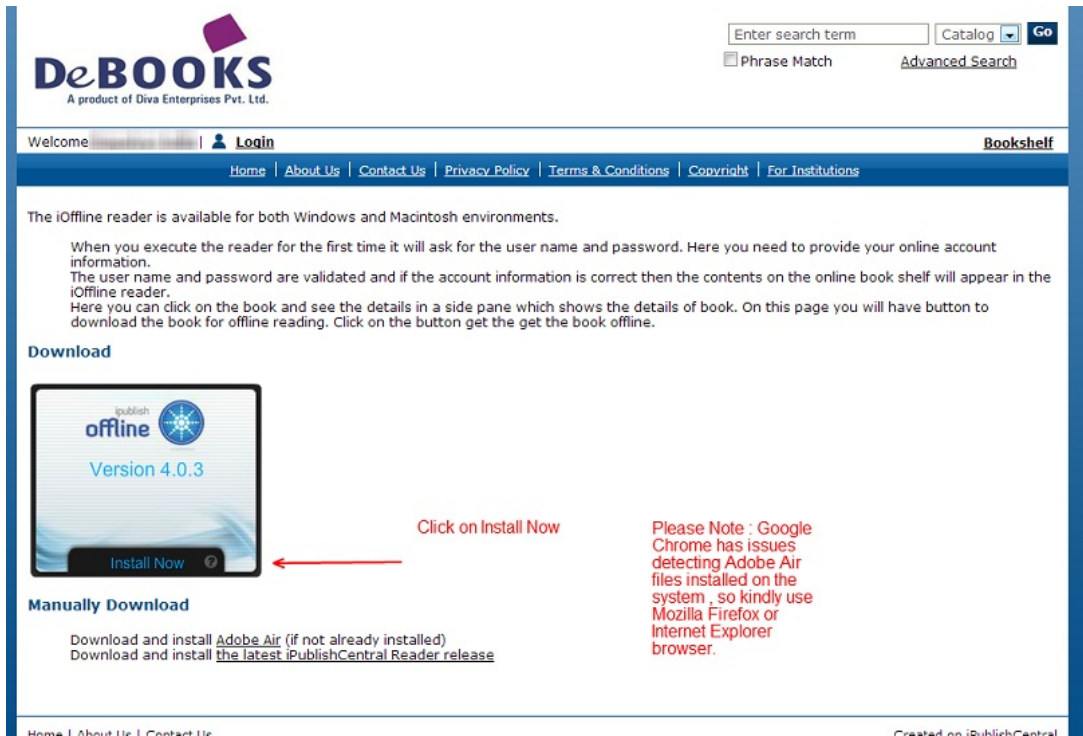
DeBOOKS
A product of Diva Enterprises Pvt. Ltd.

Enter search term | Catalog | Go
Phrase Match | Advanced Search

Welcome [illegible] | Login | Bookshelf

Home | About Us | Contact Us | Privacy Policy | Terms & Conditions | Copyright | For Institutions

The iOffline reader is available for both Windows and Macintosh environments.

When you execute the reader for the first time it will ask for the user name and password. Here you need to provide your online account information.
The user name and password are validated and if the account information is correct then the contents on the online book shelf will appear in the iOffline reader.
Here you can click on the book and see the details in a side pane which shows the details of book. On this page you will have button to download the book for offline reading. Click on the button get the get the book offline.

Download

ipublish
offline
Version 4.0.3
Install Now

Click on Install Now

Please Note : Google Chrome has issues detecting Adobe Air files installed on the system , so kindly use Mozilla Firefox or Internet Explorer browser.

Manually Download

Download and install Adobe Air (if not already installed)
Download and install the latest iPublishCentral Reader release

Home | About Us | Contact Us

Created on iPublishCentral